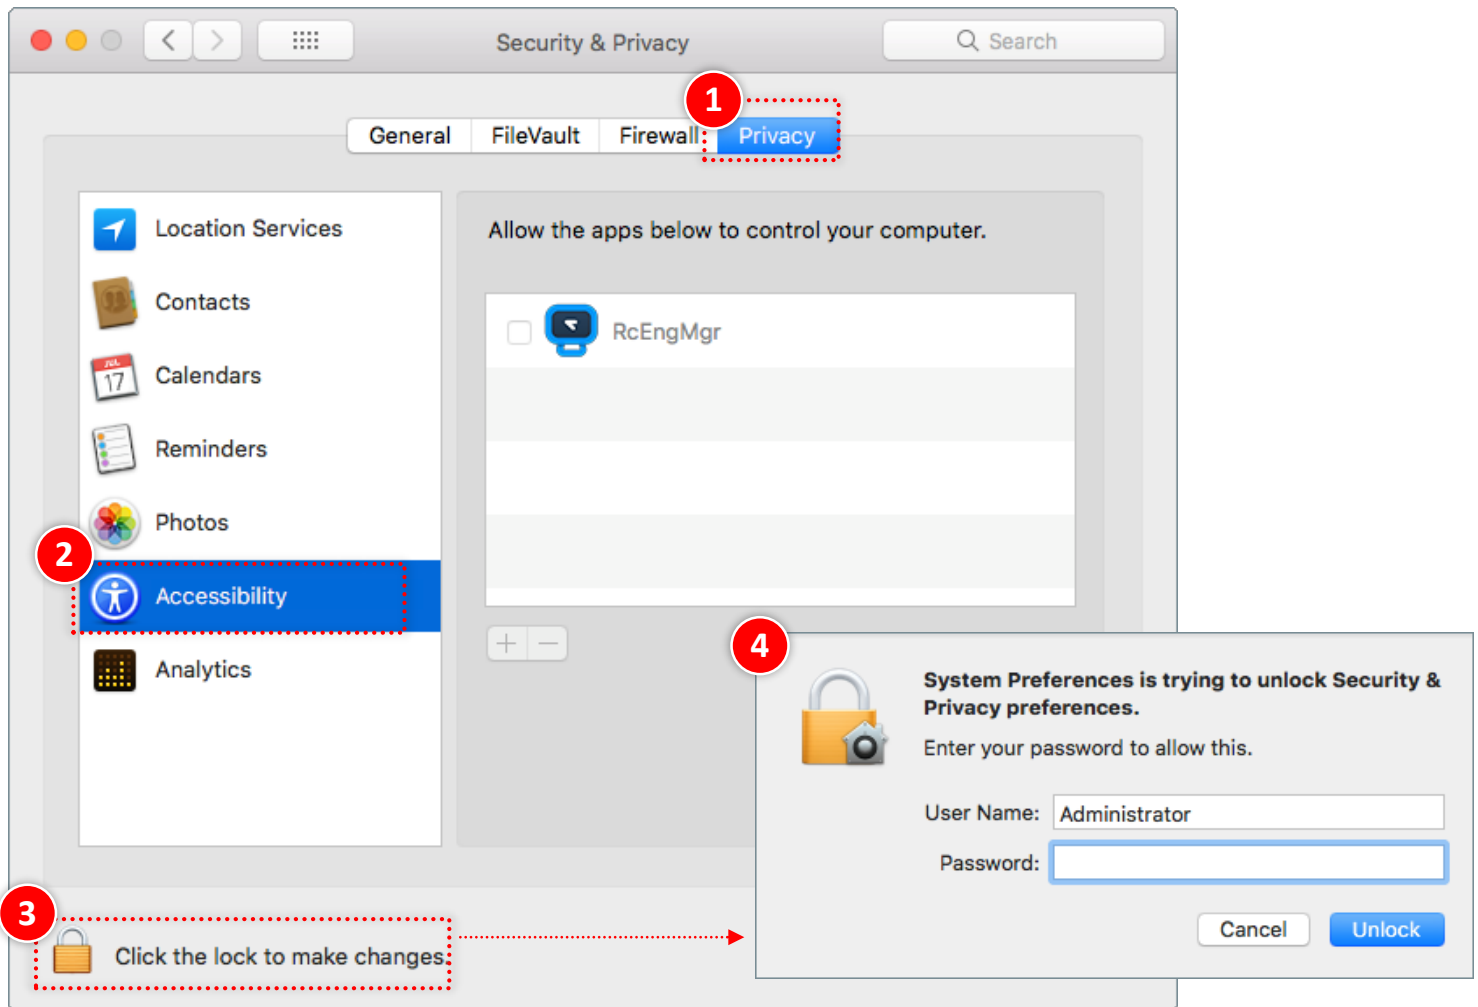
Security & Privacy

Search

1

General | FileVault | Firewall | Privacy

Location Services

Contacts

JUL 17

Calendars

Reminders

Photos

2

Accessibility

Analytics

Allow the apps below to control your computer.

RcEngMgr

+ −

4

System Preferences is trying to unlock Security & Privacy preferences.

Enter your password to allow this.

User Name: Administrator

Password:

Cancel

Unlock

3

Click the lock to make changes.